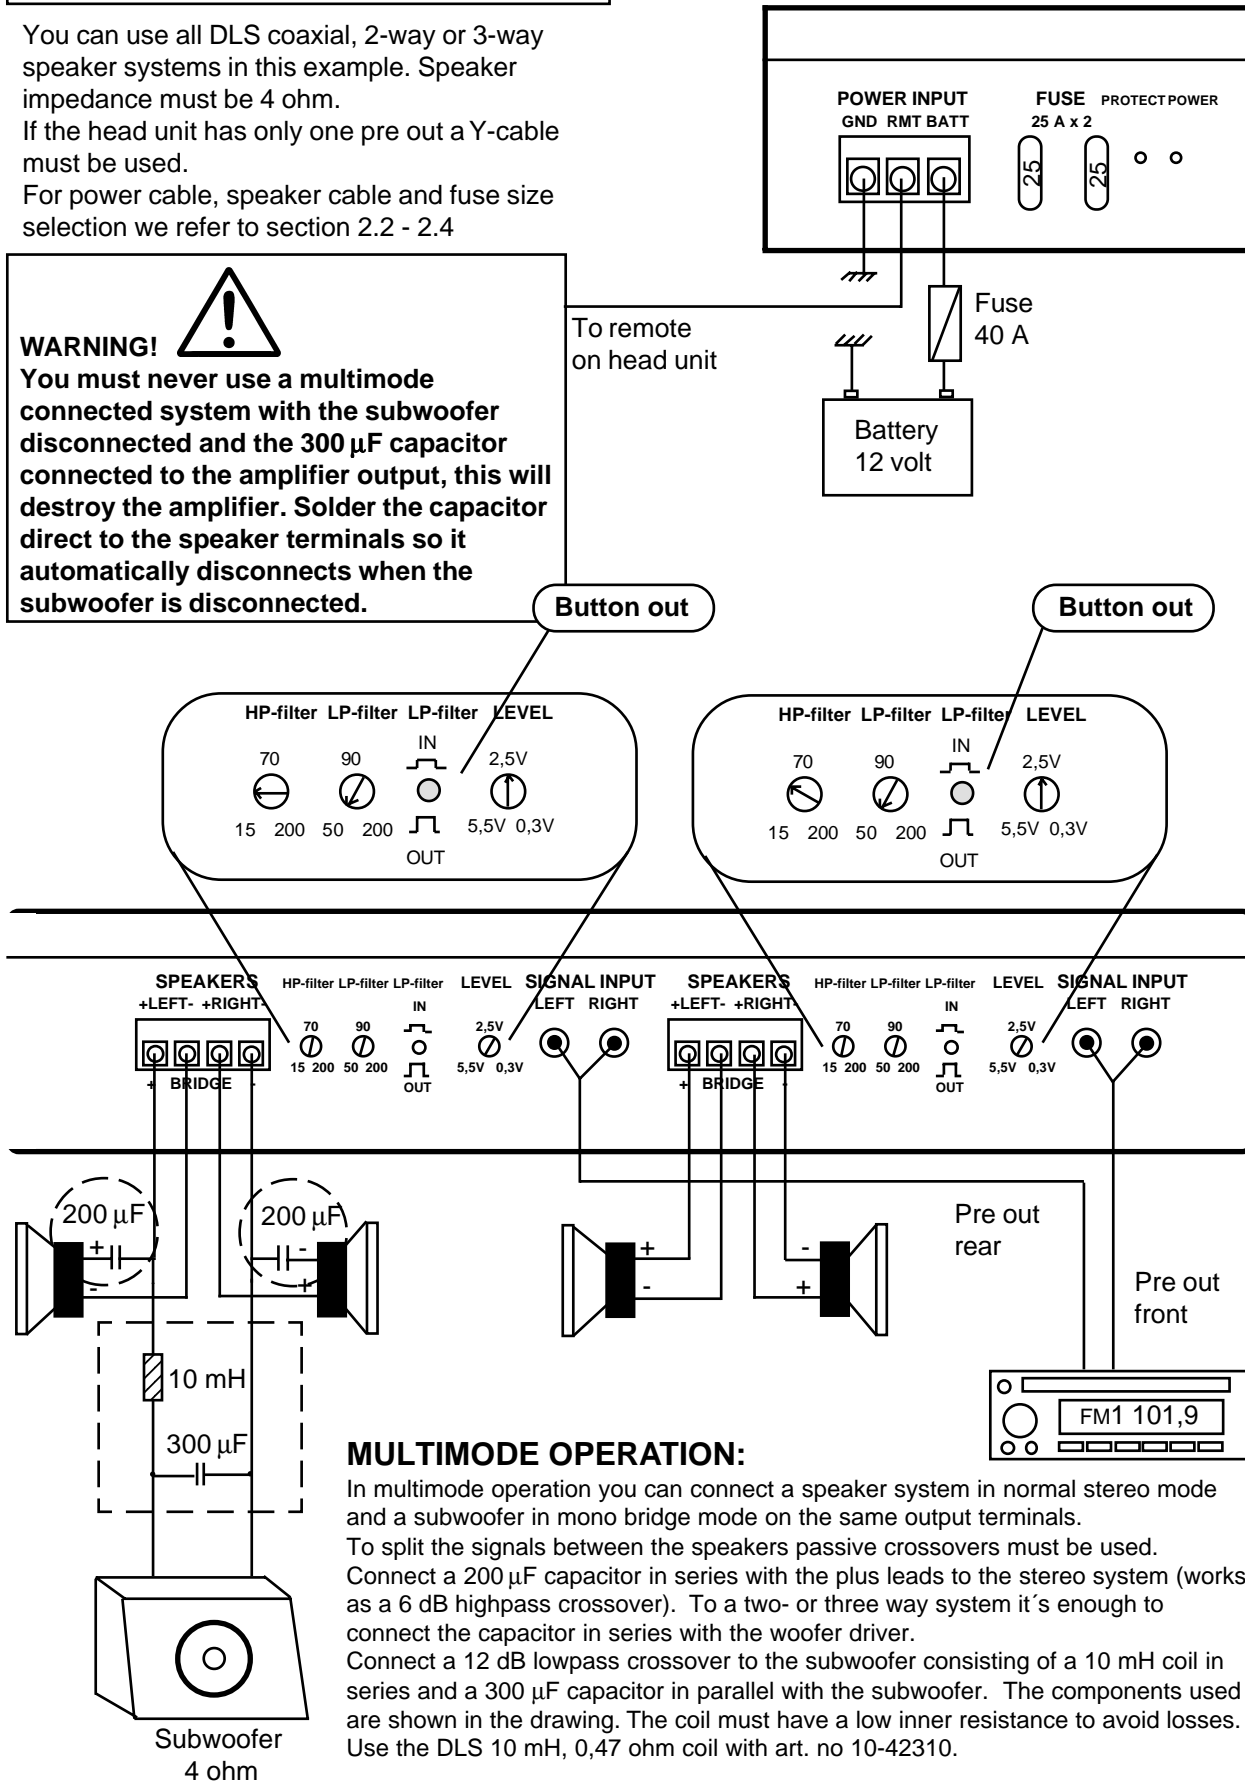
You can use all DLS coaxial, 2-way or 3-way speaker systems in this example. Speaker impedance must be 4 ohm.
If the head unit has only one pre out a Y-cable must be used.
For power cable, speaker cable and fuse size selection we refer to section 2.2 - 2.4

POWER INPUT
GND RMT BATT
FUSE PROTECT POWER
25 A x 2
25 25

Fuse
40 A

To remote on head unit

Battery
12 volt

WARNING!
You must never use a multimode connected system with the subwoofer disconnected and the 300 µF capacitor connected to the amplifier output, this will destroy the amplifier. Solder the capacitor direct to the speaker terminals so it automatically disconnects when the subwoofer is disconnected.

Button out

Button out

HP-filter LP-filter LP-filter LEVEL
70 90 IN 2,5V
15 200 50 200 5,5V 0,3V
OUT

HP-filter LP-filter LP-filter LEVEL
70 90 IN 2,5V
15 200 50 200 5,5V 0,3V
OUT

SPEAKERS
+LEFT- +RIGHT-
+ BRIDGE -
HP-filter LP-filter LP-filter
IN
70 90
15 200 50 200
OUT
LEVEL
2,5V
5,5V 0,3V
SIGNAL INPUT
LEFT RIGHT

SPEAKERS
+LEFT- +RIGHT-
+ BRIDGE -
HP-filter LP-filter LP-filter
IN
70 90
15 200 50 200
OUT
LEVEL
2,5V
5,5V 0,3V
SIGNAL INPUT
LEFT RIGHT

200 µF
+ -
200 µF
- +

+ -
- +

Pre out rear

Pre out front

10 mH

300 µF

FM1 101,9

Subwoofer
4 ohm

MULTIMODE OPERATION:
In multimode operation you can connect a speaker system in normal stereo mode and a subwoofer in mono bridge mode on the same output terminals.
To split the signals between the speakers passive crossovers must be used.
Connect a 200 µF capacitor in series with the plus leads to the stereo system (works as a 6 dB highpass crossover). To a two- or three way system it´s enough to connect the capacitor in series with the woofer driver.
Connect a 12 dB lowpass crossover to the subwoofer consisting of a 10 mH coil in series and a 300 µF capacitor in parallel with the subwoofer. The components used are shown in the drawing. The coil must have a low inner resistance to avoid losses.
Use the DLS 10 mH, 0,47 ohm coil with art. no 10-42310.